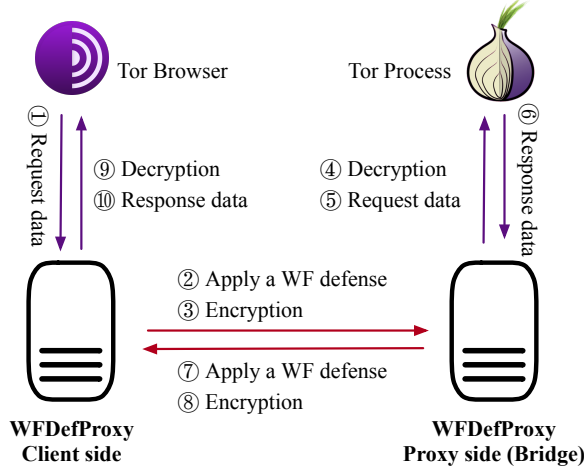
Tor Browser

Tor Process

① Request data

⑨ Decryption
⑩ Response data

④ Decryption
⑤ Request data

⑥ Response data

② Apply a WF defense
③ Encryption

⑦ Apply a WF defense
⑧ Encryption

WFDefProxy
Client side

WFDefProxy
Proxy side (Bridge)